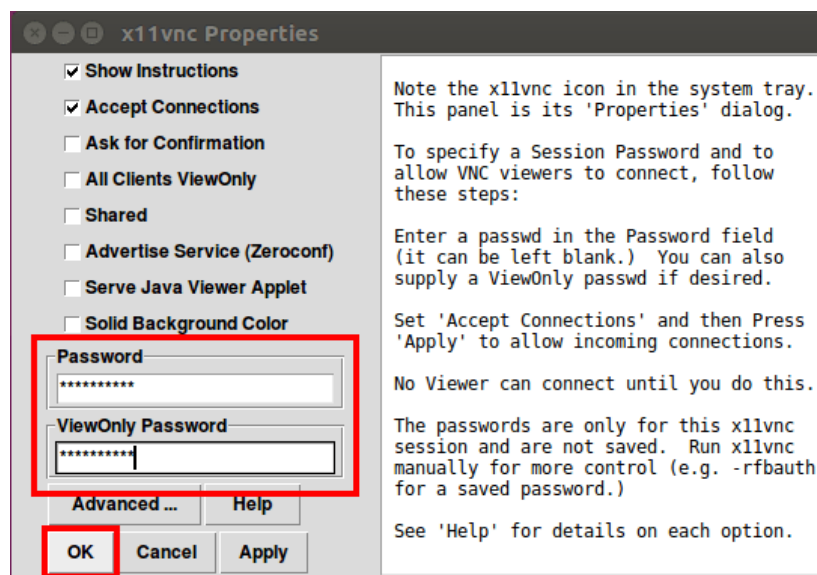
x11vnc Properties

☑ Show Instructions
☑ Accept Connections
☐ Ask for Confirmation
☐ All Clients ViewOnly
☐ Shared
☐ Advertise Service (Zeroconf)
☐ Serve Java Viewer Applet
☐ Solid Background Color

Password
**********

ViewOnly Password
**********

Advanced ... | Help

OK | Cancel | Apply

Note the x11vnc icon in the system tray. This panel is its 'Properties' dialog.

To specify a Session Password and to allow VNC viewers to connect, follow these steps:

Enter a passwd in the Password field (it can be left blank.) You can also supply a ViewOnly passwd if desired.

Set 'Accept Connections' and then Press 'Apply' to allow incoming connections.

No Viewer can connect until you do this.

The passwords are only for this x11vnc session and are not saved. Run x11vnc manually for more control (e.g. -rfbauth for a saved password.)

See 'Help' for details on each option.